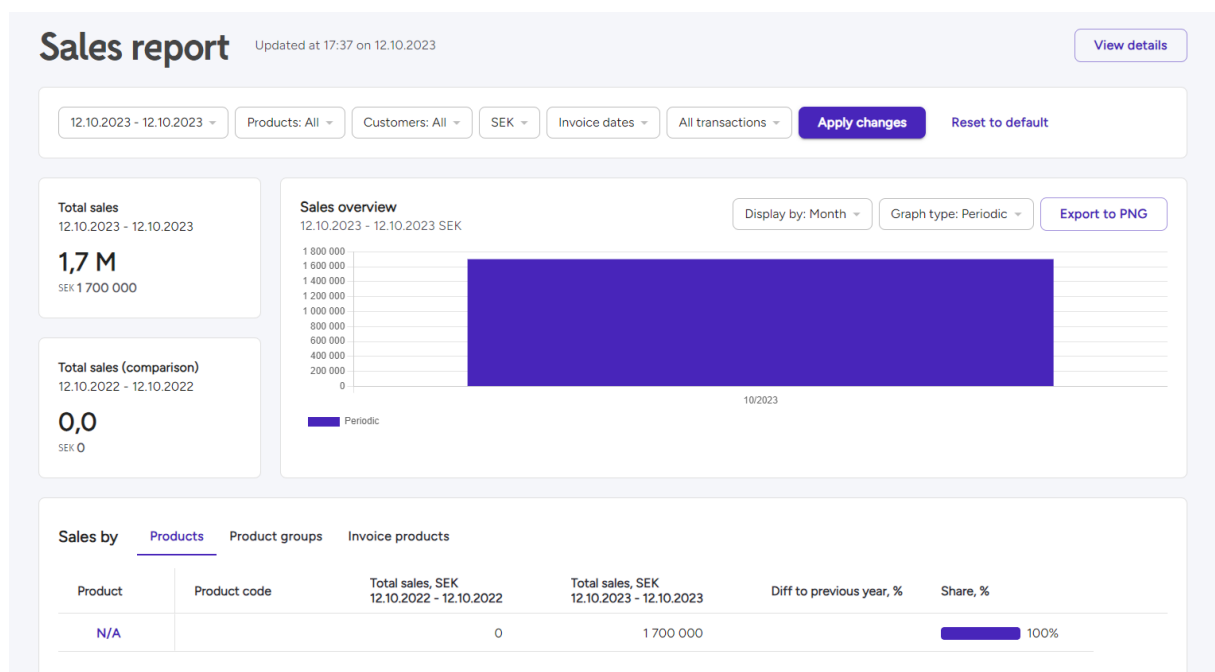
Sales report Updated at 17:37 on 12.10.2023

View details

12.10.2023 - 12.10.2023 | Products: All | Customers: All | SEK | Invoice dates | All transactions | Apply changes | Reset to default

Total sales
12.10.2023 - 12.10.2023
1,7 M
SEK 1 700 000

Total sales (comparison)
12.10.2022 - 12.10.2022
0,0
SEK 0

Sales overview
12.10.2023 - 12.10.2023 SEK

Display by: Month | Graph type: Periodic | Export to PNG

1 800 000
1 600 000
1 400 000
1 200 000
1 000 000
800 000
600 000
400 000
200 000
0

10/2023

Periodic

Sales by Products Product groups Invoice products

| Product | Product code | Total sales, SEK 12.10.2022 - 12.10.2022 | Total sales, SEK 12.10.2023 - 12.10.2023 | Diff to previous year, % | Share, % |
|---|---|---|---|---|---|
| N/A | | 0 | 1 700 000 | | 100% |